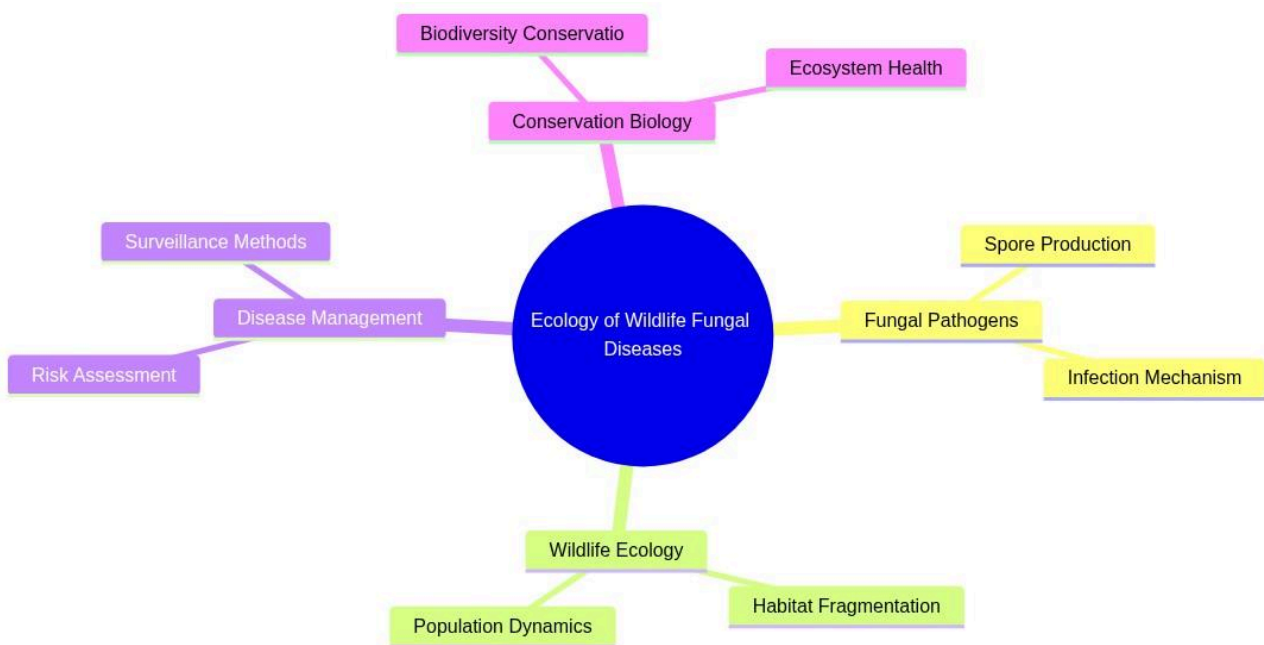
Ecology of Wildlife Fungal Diseases

Conservation Biology

Biodiversity Conservatio

Ecosystem Health

Fungal Pathogens

Spore Production

Infection Mechanism

Wildlife Ecology

Habitat Fragmentation

Population Dynamics

Disease Management

Surveillance Methods

Risk Assessment